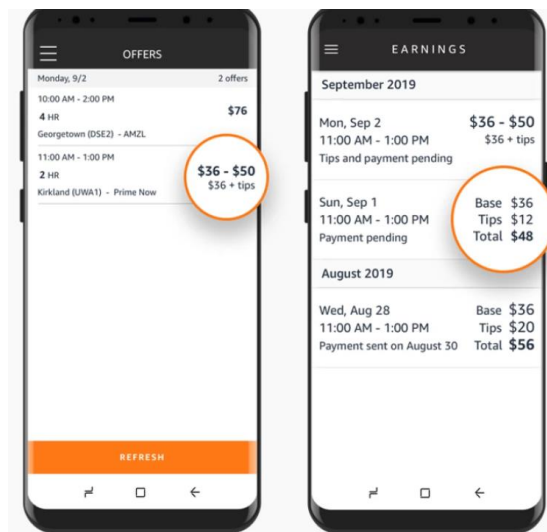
OFFERS

Monday, 9/2 2 offers

10:00 AM - 2:00 PM
4 HR $76
Georgetown (DSE2) - AMZL

11:00 AM - 1:00 PM
2 HR
Kirkland (UWA1) - Prime Now

$36 - $50
$36 + tips

REFRESH

EARNINGS

September 2019

Mon, Sep 2 $36 - $50
11:00 AM - 1:00 PM $36 + tips
Tips and payment pending

Sun, Sep 1 Base $36
11:00 AM - 1:00 PM Tips $12
Payment pending Total $48

August 2019

Wed, Aug 28 Base $36
11:00 AM - 1:00 PM Tips $20
Payment sent on August 30 Total $56